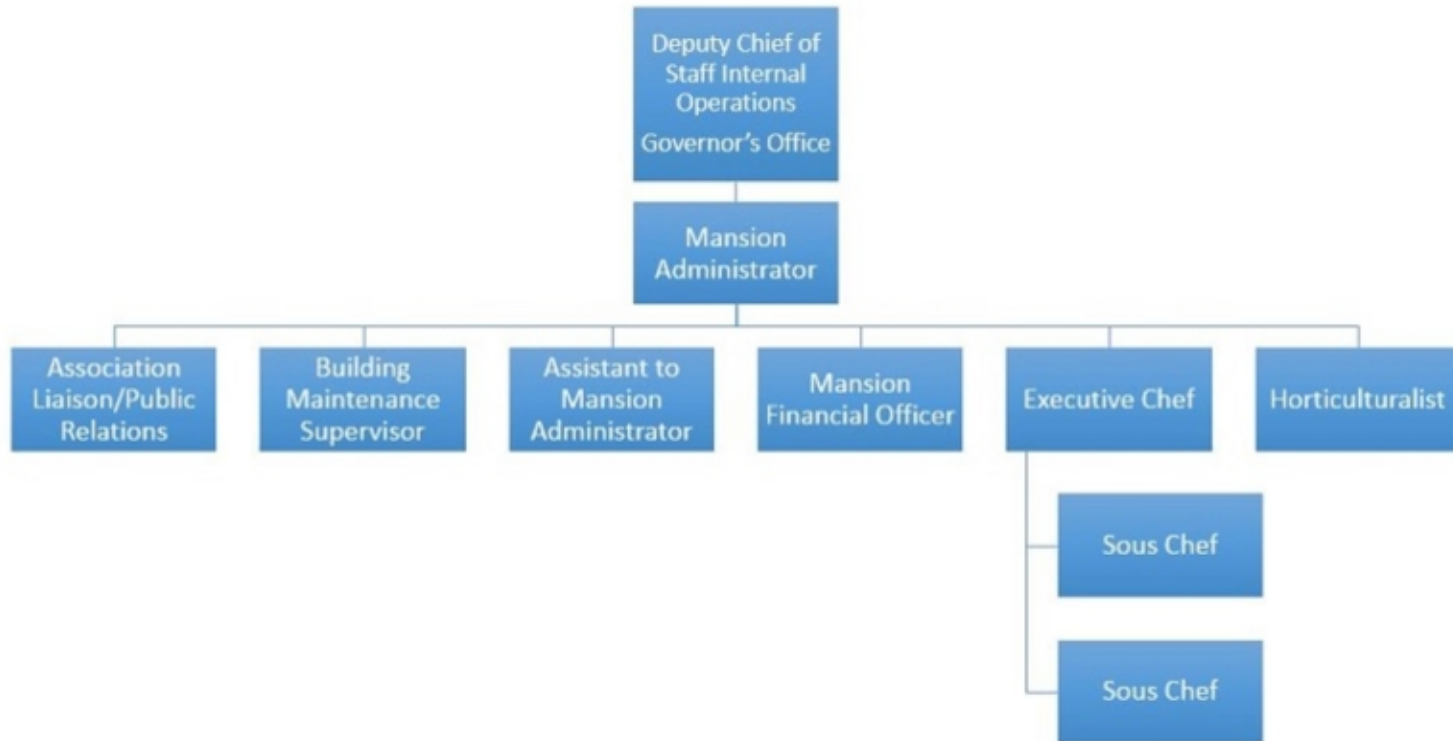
Deputy Chief of Staff Internal Operations
Governor's Office

Mansion Administrator

Association Liaison/Public Relations

Building Maintenance Supervisor

Assistant to Mansion Administrator

Mansion Financial Officer

Executive Chef

Horticulturalist

Sous Chef

Sous Chef